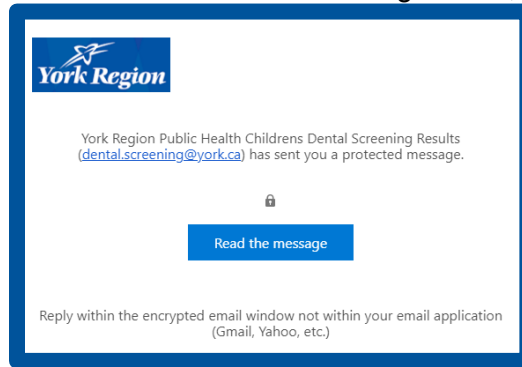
York Region

York Region Public Health Childrens Dental Screening Results (dental.screening@york.ca) has sent you a protected message.

Read the message

Reply within the encrypted email window not within your email application (Gmail, Yahoo, etc.)